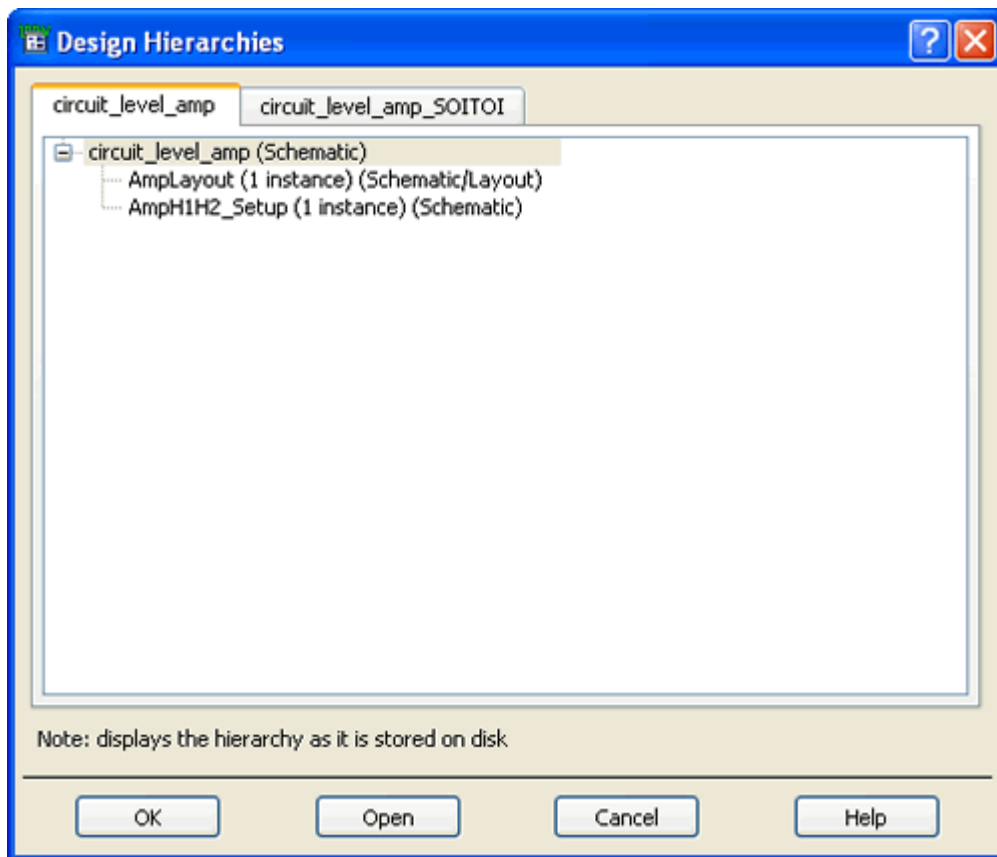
Design Hierarchies

circuit_level_amp

circuit_level_amp_SOITOI

circuit_level_amp (Schematic)
AmpLayout (1 instance) (Schematic/Layout)
AmpH1H2_Setup (1 instance) (Schematic)

Note: displays the hierarchy as it is stored on disk

OK Open Cancel Help